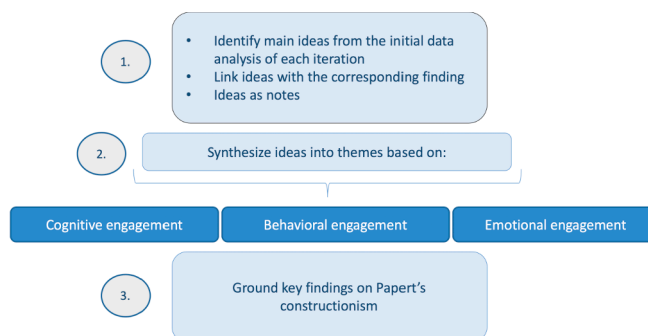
1.

- Identify main ideas from the initial data analysis of each iteration
- Link ideas with the corresponding finding
- Ideas as notes

2.

Synthesize ideas into themes based on:

Cognitive engagement

Behavioral engagement

Emotional engagement

3.

Ground key findings on Papert's constructionism